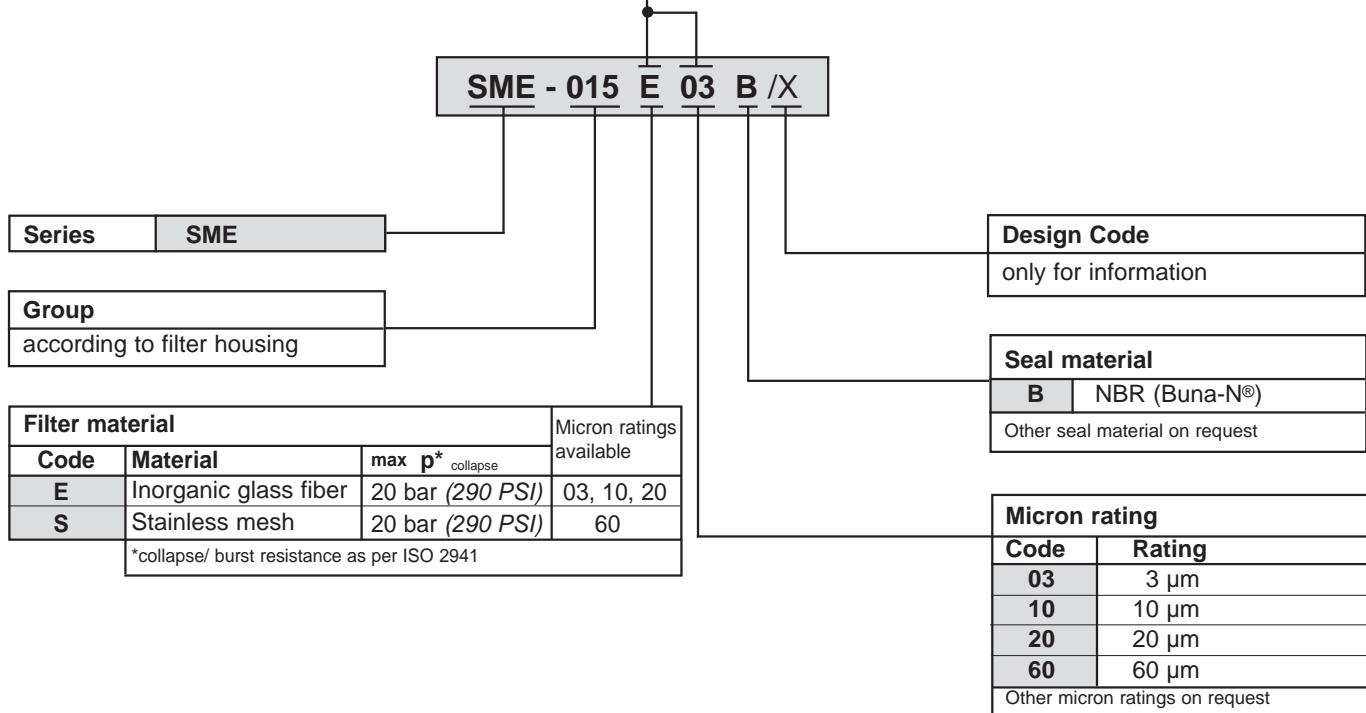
SME - 015 E 03 B /X

| Series | SME |
|---|---|

Design Code
only for information

Group
according to filter housing

Seal material

| B | NBR (Buna-N®) |
|---|---|

Other seal material on request

| Filter material | | | Micron ratings available |
|---|---|---|---|
| Code | Material | max p* collapse | |
| E | Inorganic glass fiber | 20 bar *(290 PSI)* | 03, 10, 20 |
| S | Stainless mesh | 20 bar *(290 PSI)* | 60 |

*collapse/ burst resistance as per ISO 2941

Micron rating

| Code | Rating |
|---|---|
| 03 | 3 µm |
| 10 | 10 µm |
| 20 | 20 µm |
| 60 | 60 µm |

Other micron ratings on request